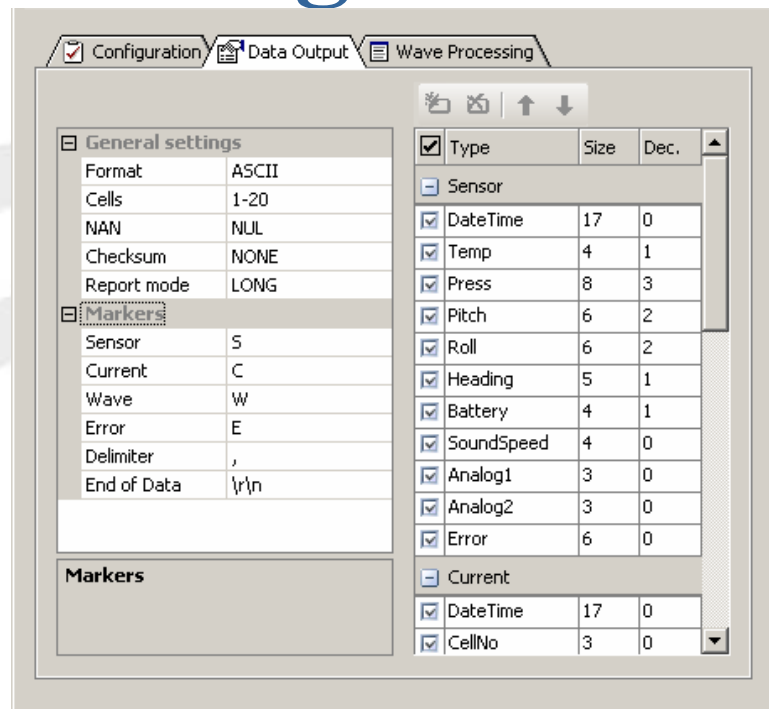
Configuration | Data Output | Wave Processing

General settings

| | |
|---|---|
| Format | ASCII |
| Cells | 1-20 |
| NAN | NUL |
| Checksum | NONE |
| Report mode | LONG |

Markers

| | |
|---|---|
| Sensor | S |
| Current | C |
| Wave | W |
| Error | E |
| Delimiter | , |
| End of Data | \r\n |

Markers

| Type | Size | Dec. |
|---|---|---|
| Sensor | | |
| DateTime | 17 | 0 |
| Temp | 4 | 1 |
| Press | 8 | 3 |
| Pitch | 6 | 2 |
| Roll | 6 | 2 |
| Heading | 5 | 1 |
| Battery | 4 | 1 |
| SoundSpeed | 4 | 0 |
| Analog1 | 3 | 0 |
| Analog2 | 3 | 0 |
| Error | 6 | 0 |
| Current | | |
| DateTime | 17 | 0 |
| CellNo | 3 | 0 |